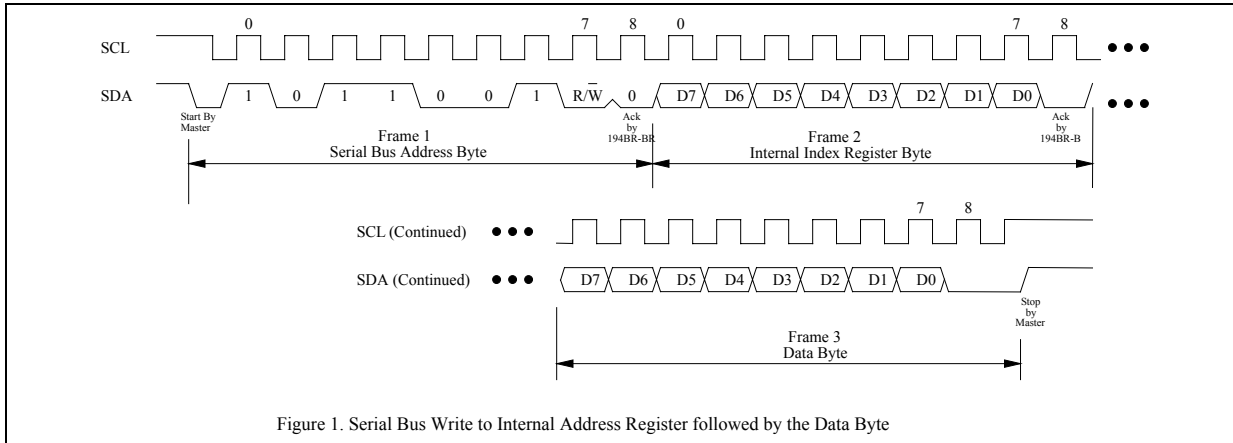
0

7 8 0

7 8

SCL

SDA

1 0 1 1 0 0 1 R/$\overline{W}$ 0 D7 D6 D5 D4 D3 D2 D1 D0

Start By Master

Ack by 194BR-BR

Ack by 194BR-B

Frame 1
Serial Bus Address Byte

Frame 2
Internal Index Register Byte

7 8

SCL (Continued)

SDA (Continued)

D7 D6 D5 D4 D3 D2 D1 D0

Stop by Master

Frame 3
Data Byte

Figure 1. Serial Bus Write to Internal Address Register followed by the Data Byte